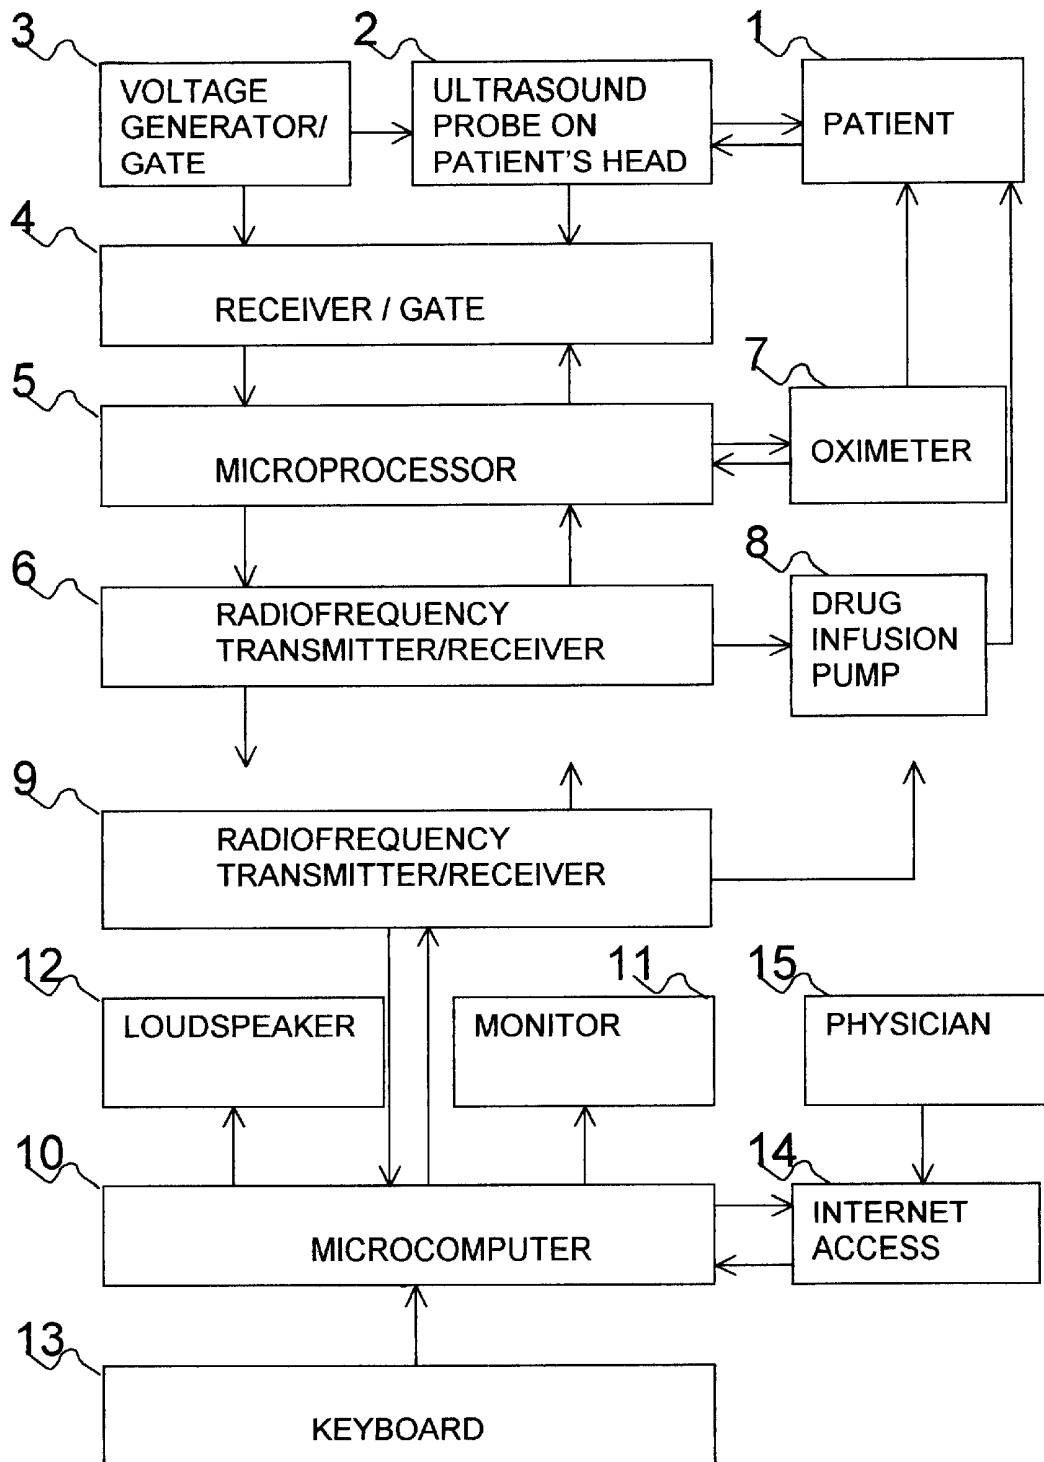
3
VOLTAGE GENERATOR/ GATE

2
ULTRASOUND PROBE ON PATIENT'S HEAD

1
PATIENT

4
RECEIVER / GATE

7
OXIMETER

5
MICROPROCESSOR

8
DRUG INFUSION PUMP

6
RADIOFREQUENCY TRANSMITTER/RECEIVER

9
RADIOFREQUENCY TRANSMITTER/RECEIVER

12
LOUDSPEAKER

11
MONITOR

15
PHYSICIAN

10
MICROCOMPUTER

14
INTERNET ACCESS

13
KEYBOARD